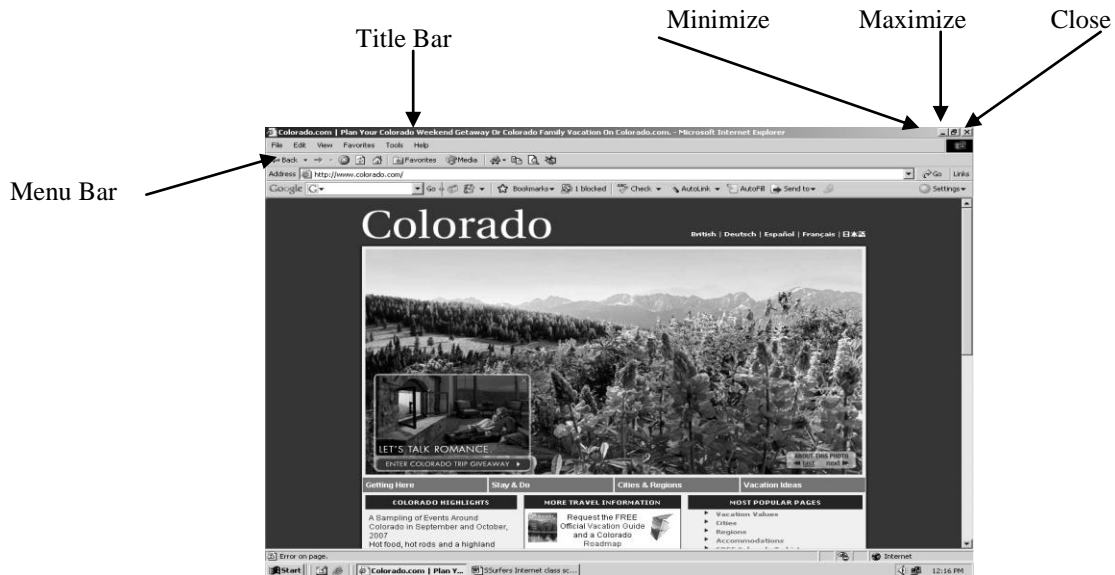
Title Bar

Minimize

Maximize

Close

Menu Bar

Colorado.com | Plan Your Colorado Weekend Getaway Or Colorado Family Vacation On Colorado.com. - Microsoft Internet Explorer

File Edit View Favorites Tools Help

Back Favorites Media

Address http://www.colorado.com/

Go Links

Google G Go Bookmarks 1 blocked Check AutoLink AutoFill Send to Settings

Colorado

British | Deutsch | Español | Français | 日本語

LET'S TALK ROMANCE

ENTER COLORADO TRIP GIVEAWAY

ABOUT THIS PHOTO

last next

Getting Here

Stay & Do

Cities & Regions

Vacation Ideas

COLORADO HIGHLIGHTS

A Sampling of Events Around Colorado in September and October, 2007

Hot food, hot rods and a highland

MORE TRAVEL INFORMATION

Request the FREE Official Vacation Guide and a Colorado Roadmap

MOST POPULAR PAGES

Vacation Values

Cities

Regions

Accommodations

Error on page.

Internet

Start

Colorado.com | Plan Y...

5Surfers Internet class sc...

12:16 PM